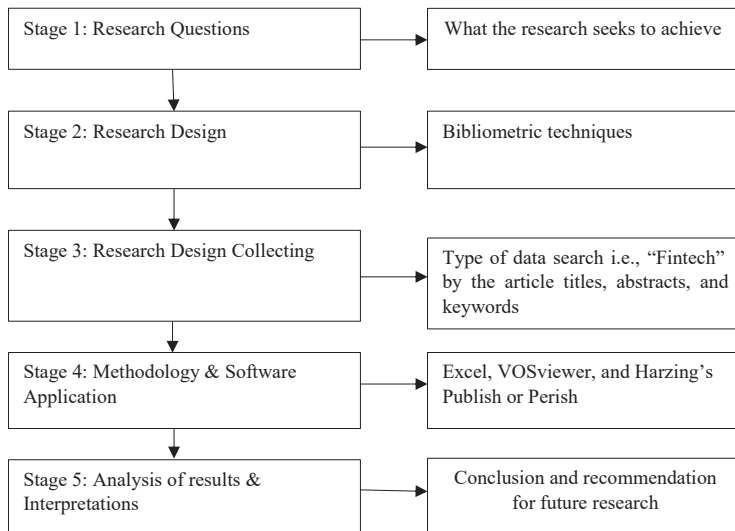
Stage 1: Research Questions

What the research seeks to achieve

Stage 2: Research Design

Bibliometric techniques

Stage 3: Research Design Collecting

Type of data search i.e., "Fintech" by the article titles, abstracts, and keywords

Stage 4: Methodology & Software Application

Excel, VOSviewer, and Harzing's Publish or Perish

Stage 5: Analysis of results & Interpretations

Conclusion and recommendation for future research